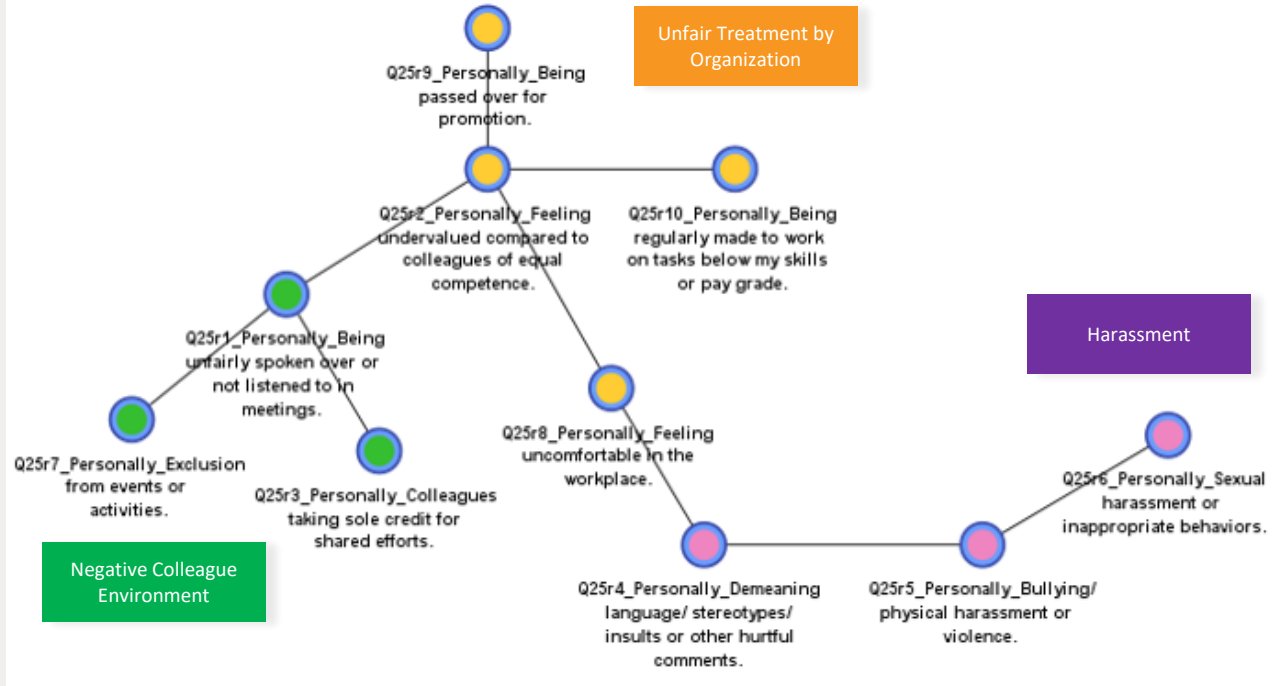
Unfair Treatment by Organization

Q25r9_Personally_Being passed over for promotion.

Q25r2_Personally_Feeling undervalued compared to colleagues of equal competence.

Q25r10_Personally_Being regularly made to work on tasks below my skills or pay grade.

Harassment

Q25r1_Personally_Being unfairly spoken over or not listened to in meetings.

Q25r8_Personally_Feeling uncomfortable in the workplace.

Q25r7_Personally_Exclusion from events or activities.

Q25r3_Personally_Colleagues taking sole credit for shared efforts.

Q25r6_Personally_Sexual harassment or inappropriate behaviors.

Negative Colleague Environment

Q25r4_Personally_Demeaning language/ stereotypes/ insults or other hurtful comments.

Q25r5_Personally_Bullying/ physical harassment or violence.